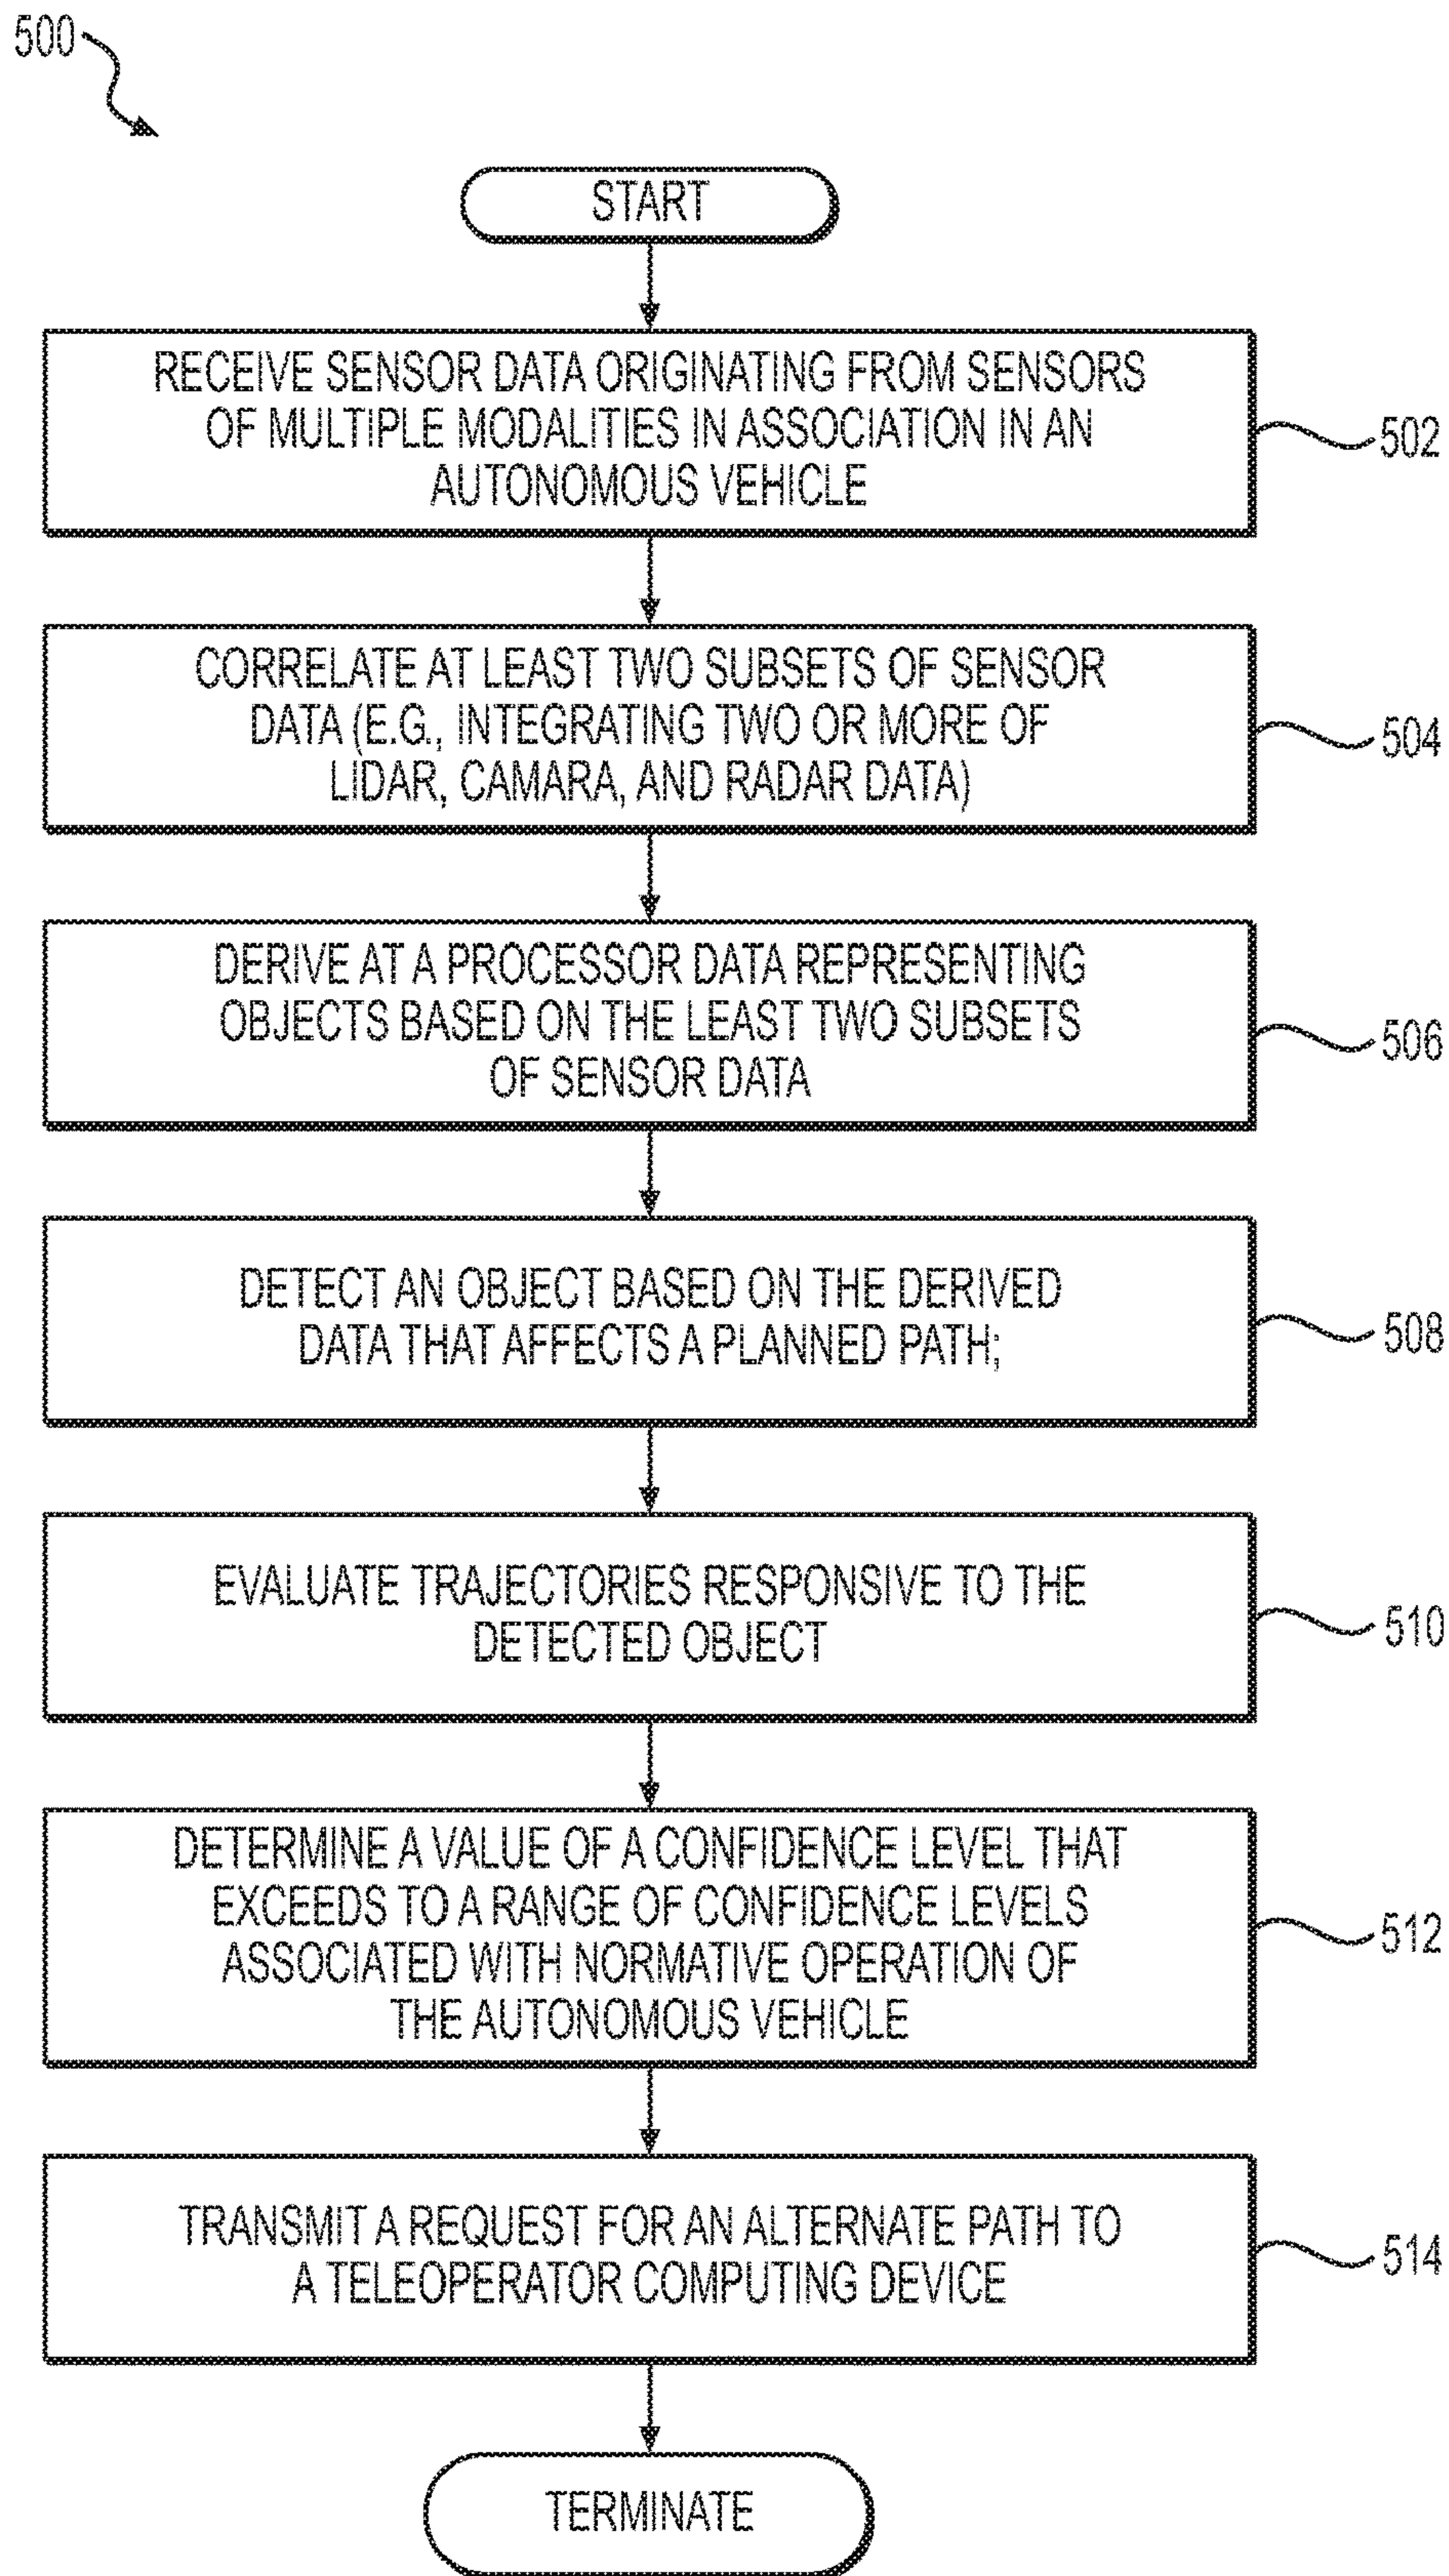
500

START

RECEIVE SENSOR DATA ORIGINATING FROM SENSORS OF MULTIPLE MODALITIES IN ASSOCIATION IN AN AUTONOMOUS VEHICLE

502

CORRELATE AT LEAST TWO SUBSETS OF SENSOR DATA (E.G., INTEGRATING TWO OR MORE OF LIDAR, CAMARA, AND RADAR DATA)

504

DERIVE AT A PROCESSOR DATA REPRESENTING OBJECTS BASED ON THE LEAST TWO SUBSETS OF SENSOR DATA

506

DETECT AN OBJECT BASED ON THE DERIVED DATA THAT AFFECTS A PLANNED PATH;

508

EVALUATE TRAJECTORIES RESPONSIVE TO THE DETECTED OBJECT

510

DETERMINE A VALUE OF A CONFIDENCE LEVEL THAT EXCEEDS TO A RANGE OF CONFIDENCE LEVELS ASSOCIATED WITH NORMATIVE OPERATION OF THE AUTONOMOUS VEHICLE

512

TRANSMIT A REQUEST FOR AN ALTERNATE PATH TO A TELEOPERATOR COMPUTING DEVICE

514

TERMINATE